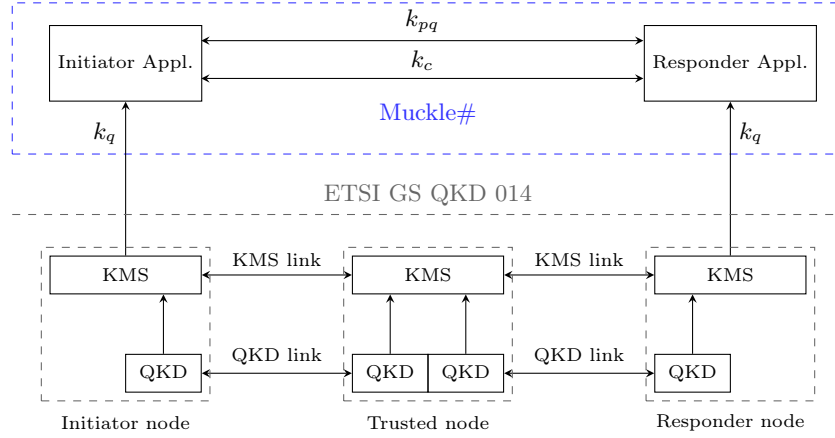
$k_{pq}$

Initiator Appl.

$k_c$

Responder Appl.

Muckle#

$k_q$

$k_q$

ETSI GS QKD 014

KMS

KMS link

KMS

KMS link

KMS

QKD

QKD link

QKD

QKD

QKD link

QKD

Initiator node

Trusted node

Responder node